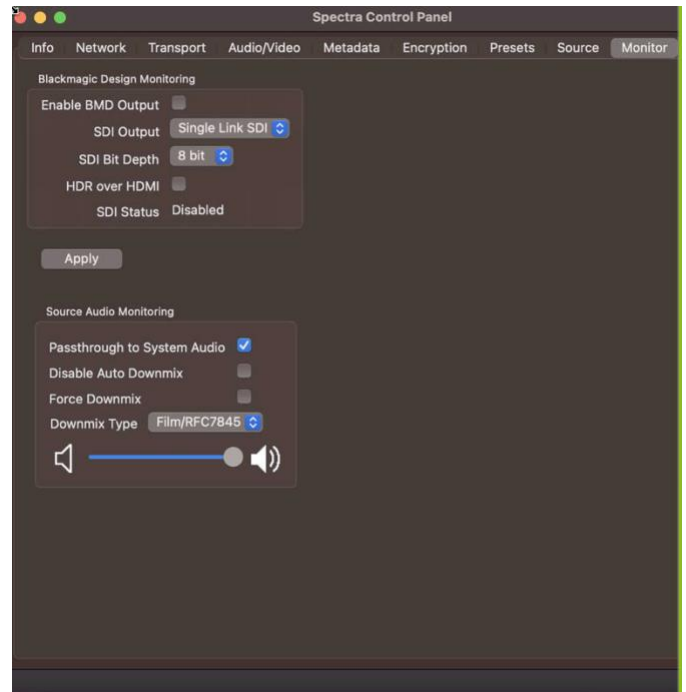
Spectra Control Panel

Info Network Transport Audio/Video Metadata Encryption Presets Source Monitor

Blackmagic Design Monitoring

Enable BMD Output

SDI Output Single Link SDI

SDI Bit Depth 8 bit

HDR over HDMI

SDI Status Disabled

Apply

Source Audio Monitoring

Passthrough to System Audio

Disable Auto Downmix

Force Downmix

Downmix Type Film/RFC7845